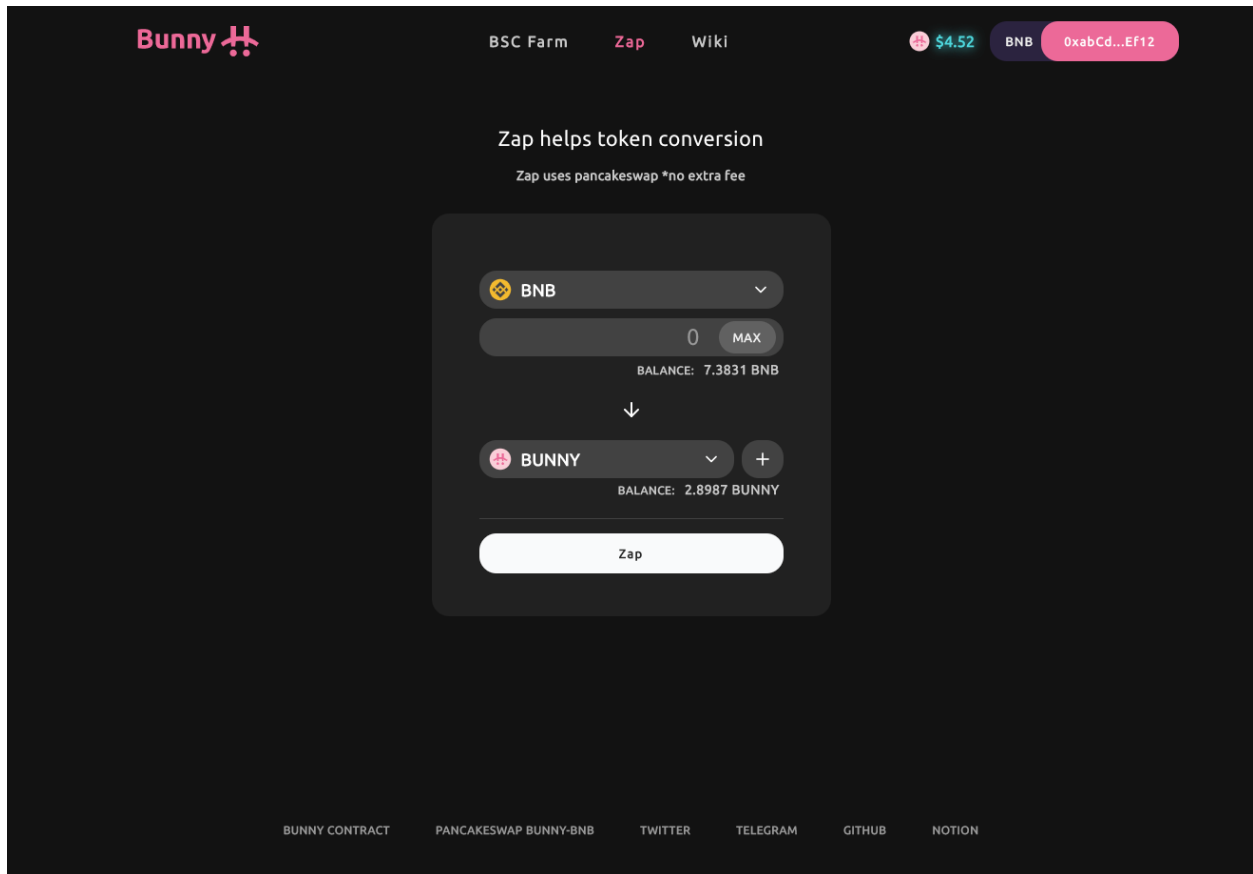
Bunny

BSC Farm Zap Wiki

$4.52 BNB 0xabCd...Ef12

Zap helps token conversion

Zap uses pancakeswap *no extra fee

BNB

0 MAX

BALANCE: 7.3831 BNB

↓

BUNNY

+

BALANCE: 2.8987 BUNNY

Zap

BUNNY CONTRACT PANCAKESWAP BUNNY-BNB TWITTER TELEGRAM GITHUB NOTION